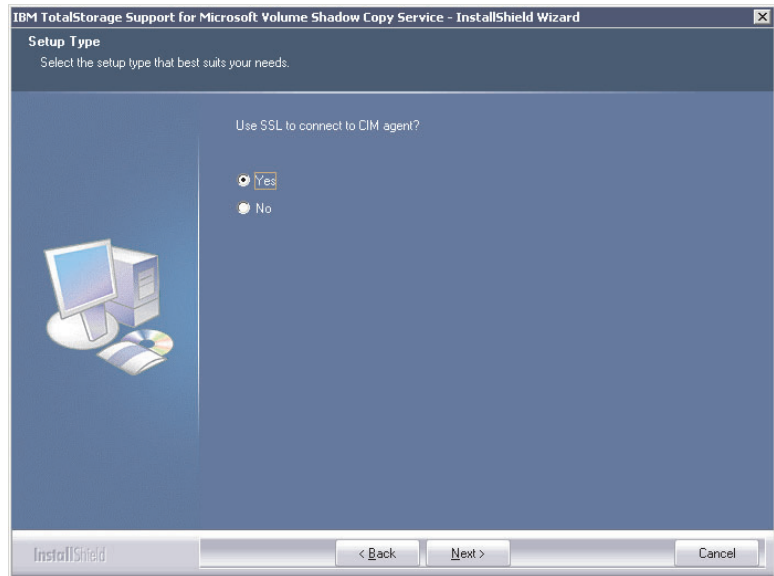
IBM TotalStorage Support for Microsoft Volume Shadow Copy Service - InstallShield Wizard

Setup Type

Select the setup type that best suits your needs.

Use SSL to connect to CIM agent?

Yes

No

InstallShield

< Back

Next >

Cancel